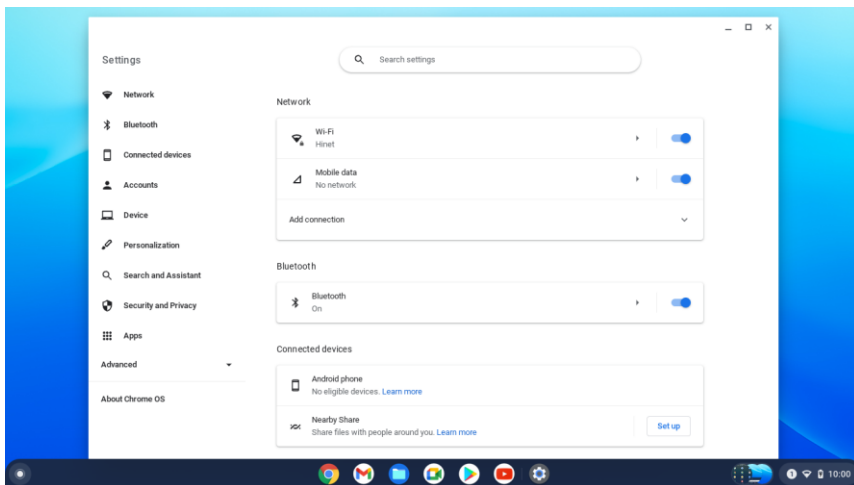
Settings

Search settings

Network

Bluetooth

Connected devices

Accounts

Device

Personalization

Search and Assistant

Security and Privacy

Apps

Advanced

About Chrome OS

Network

Wi-Fi
Hinet

Mobile data
No network

Add connection

Bluetooth

Bluetooth
On

Connected devices

Android phone
No eligible devices. Learn more

Nearby Share
Share files with people around you. Learn more

Set up

10:00